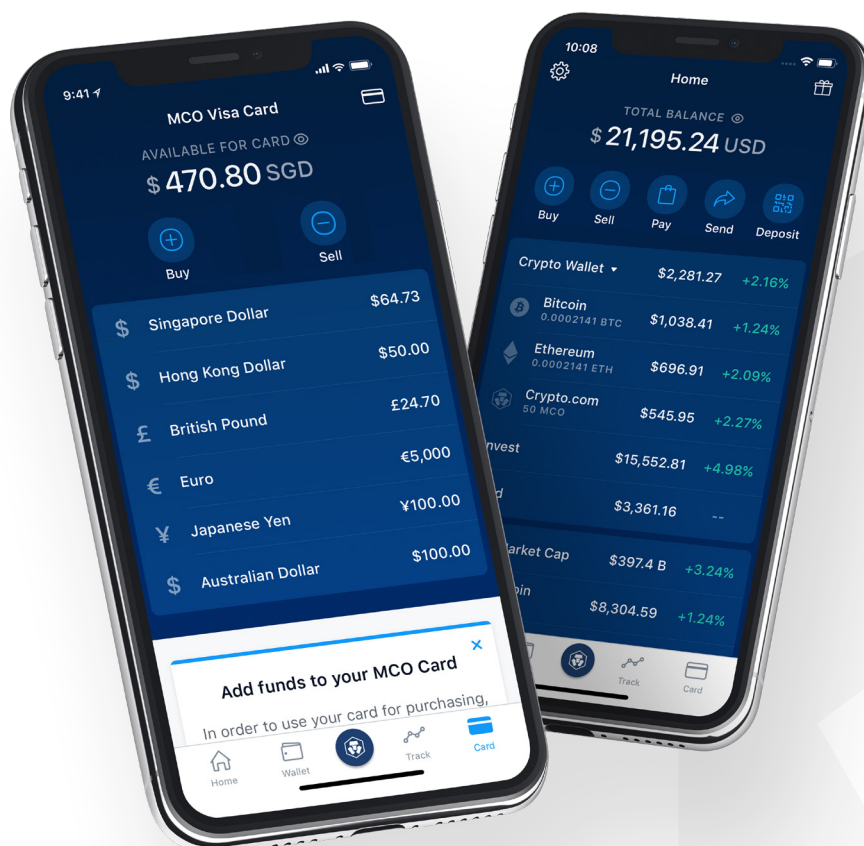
9:41

MCO Visa Card

AVAILABLE FOR CARD

$ 470.80 SGD

Buy

Sell

| | |
|---|---|
| $ Singapore Dollar | $64.73 |
| $ Hong Kong Dollar | $50.00 |
| £ British Pound | £24.70 |
| € Euro | €5,000 |
| ¥ Japanese Yen | ¥100.00 |
| $ Australian Dollar | $100.00 |

Add funds to your MCO Card

In order to use your card for purchasing,

Home

Wallet

Track

Card

10:08

Home

TOTAL BALANCE

$ 21,195.24 USD

Buy

Sell

Pay

Send

Deposit

| | | |
|---|---|---|
| Crypto Wallet | $2,281.27 | +2.16% |
| Bitcoin 0.0002141 BTC | $1,038.41 | +1.24% |
| Ethereum 0.0002141 ETH | $696.91 | +2.09% |
| Crypto.com 50 MCO | $545.95 | +2.27% |
| nvest | $15,552.81 | +4.98% |
| d | $3,361.16 | -- |

| | | |
|---|---|---|
| arket Cap | $397.4 B | +3.24% |
| in | $8,304.59 | +1.24% |

Track

Card